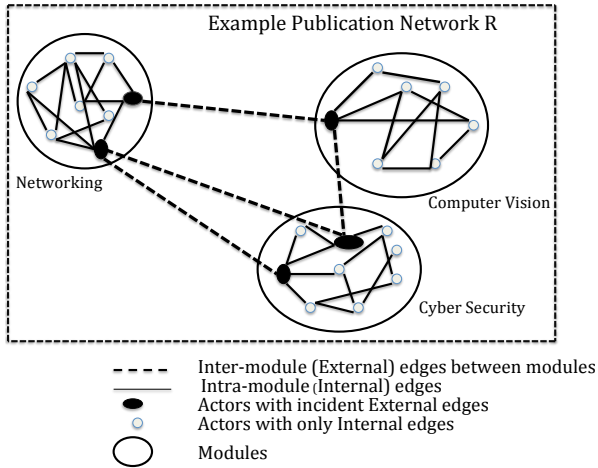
Example Publication Network R

Networking

Computer Vision

Cyber Security

Inter-module (External) edges between modules
Intra-module (Internal) edges
Actors with incident External edges
Actors with only Internal edges
Modules